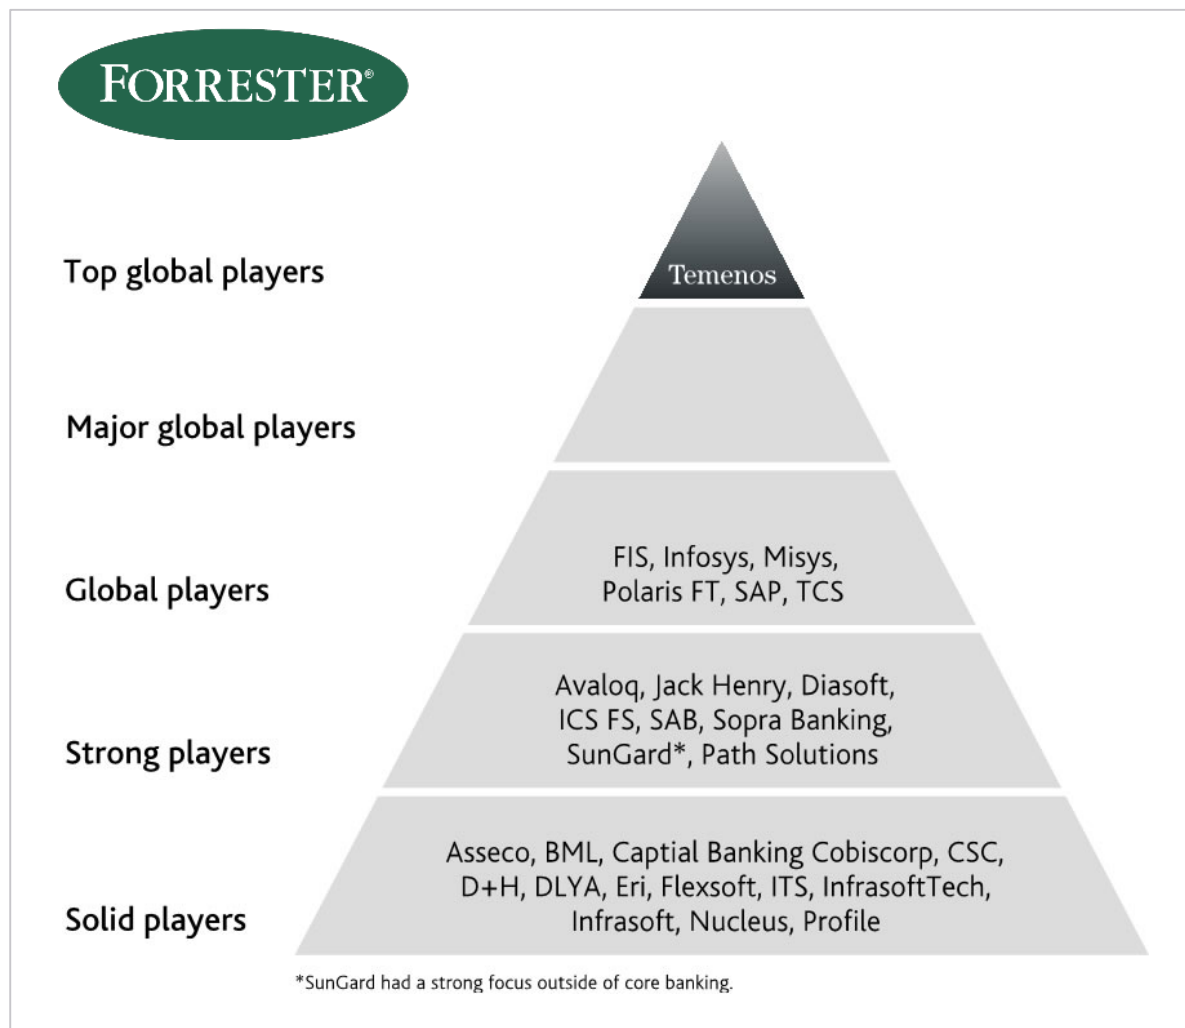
FORRESTER®

Top global players

Temenos

Major global players

Global players

FIS, Infosys, Misys, Polaris FT, SAP, TCS

Strong players

Avaloq, Jack Henry, Diasoft, ICS FS, SAB, Sopra Banking, SunGard*, Path Solutions

Solid players

Asseco, BML, Captial Banking Cobiscorp, CSC, D+H, DLYA, Eri, Flexsoft, ITS, InfrasoftTech, Infrasoft, Nucleus, Profile

*SunGard had a strong focus outside of core banking.